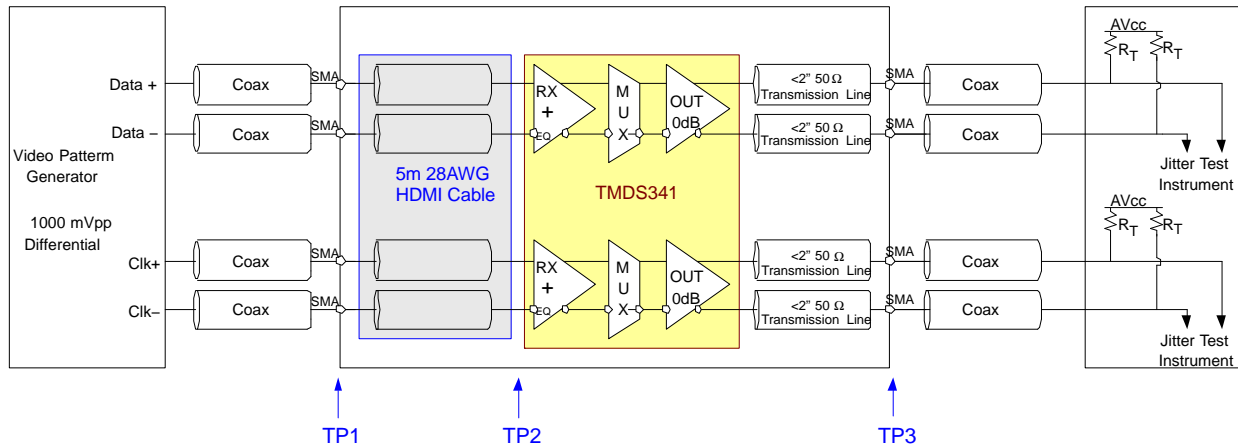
Video Patterm Generator

1000 mVpp Differential

Data +

Data –

Clk+

Clk–

Coax

Coax

Coax

Coax

SMA

SMA

SMA

SMA

5m 28AWG HDMI Cable

RX

+

EQ

M

U

X

OUT

0dB

RX

+

EQ

M

U

X

OUT

0dB

TMDS341

<2" 50 Ω Transmission Line

<2" 50 Ω Transmission Line

<2" 50 Ω Transmission Line

<2" 50 Ω Transmission Line

SMA

SMA

SMA

SMA

Coax

Coax

Coax

Coax

AVcc

$R_T$

$R_T$

Jitter Test Instrument

AVcc

$R_T$

$R_T$

Jitter Test Instrument

TP1

TP2

TP3